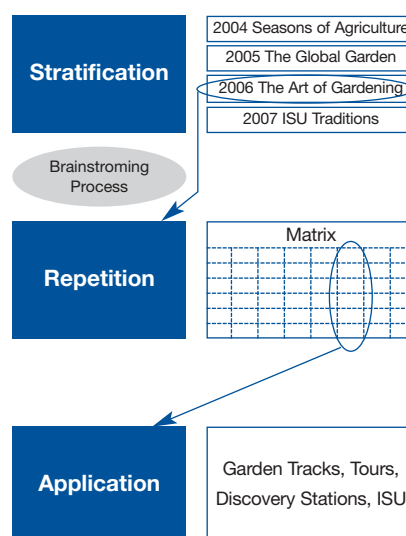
Stratification

2004 Seasons of Agriculture

2005 The Global Garden

2006 The Art of Gardening

2007 ISU Traditions

Brainstroming Process

Repetition

Matrix

Application

Garden Tracks, Tours, Discovery Stations, ISU